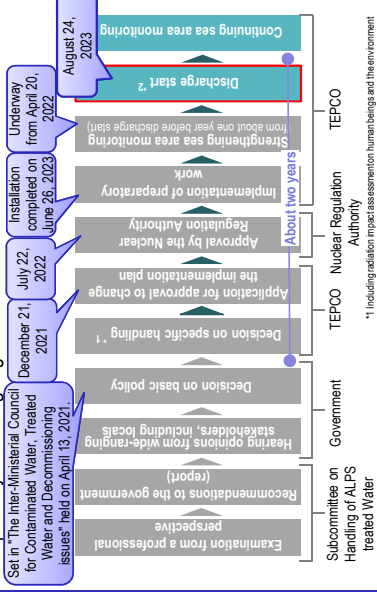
Examination from a professional perspective

Recommendations to the government (report)

Hearing opinions from wide-ranging stakeholders, including locals

Decision on basic policy

Decision on specific handling *1

Application for approval to change the implementation plan

Approval by the Nuclear Regulation Authority

Implementation of preparatory work

Strengthening sea area monitoring (from about one year before discharge start)

Discharge start *2

Continuing sea area monitoring

Subcommittee on Handling of ALPS treated Water

Government

TEPCO

Nuclear Regulation Authority

TEPCO

About two years

Set in "The Inter-Ministerial Council for Contaminated Water, Treated Water and Decommissioning issues" held on April 13, 2021.

December 21, 2021

July 22, 2022

Instalation completed on June 26, 2023

Underway from April 20, 2022

August 24, 2023

*1 Including radiation impact assessment on human beings and the environment